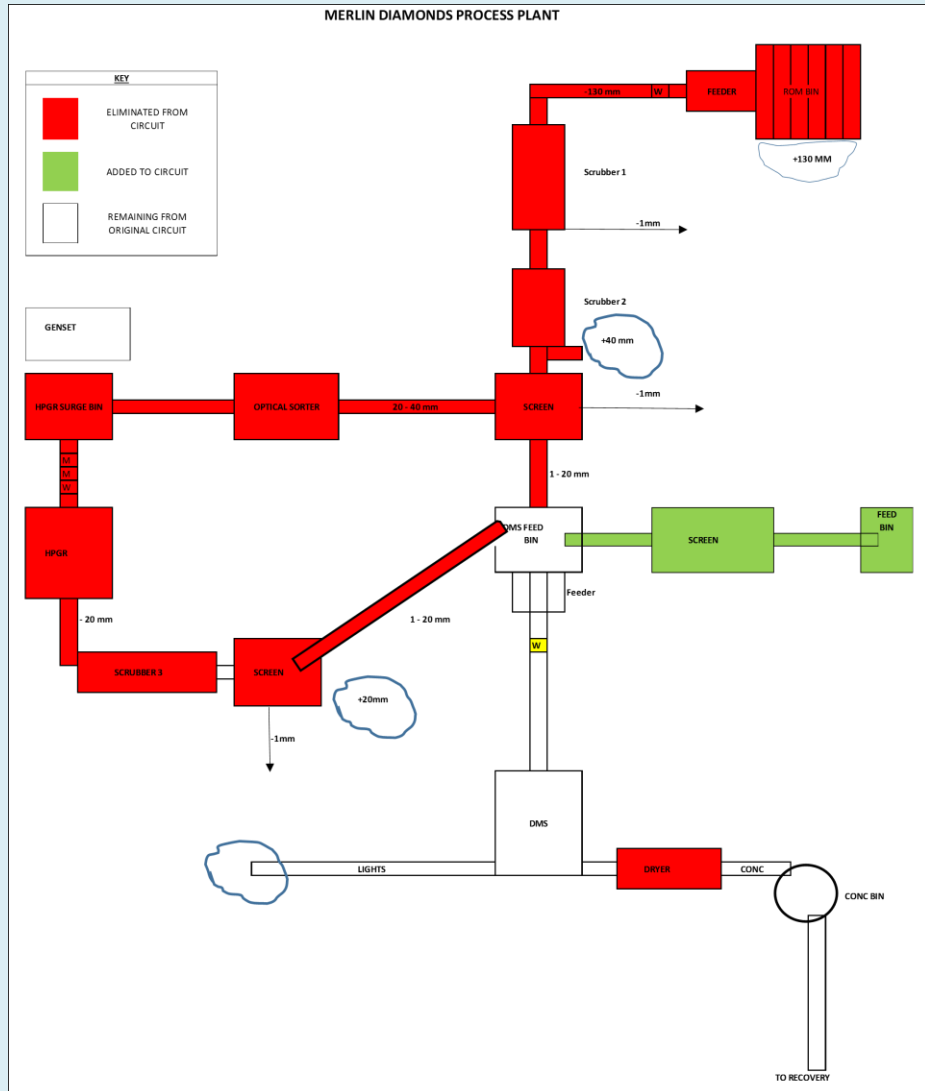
MERLIN DIAMONDS PROCESS PLANT

KEY

ELIMINATED FROM CIRCUIT

ADDED TO CIRCUIT

REMAINING FROM ORIGINAL CIRCUIT

GENSET

-130 mm

W

FEEDER

ROM BIN

+130 MM

Scrubber 1

-1mm

Scrubber 2

+40 mm

HPGR SURGE BIN

OPTICAL SORTER

20 - 40 mm

SCREEN

-1mm

M

M

W

1 - 20 mm

HPGR

DMS FEED BIN

SCREEN

FEED BIN

Feeder

- 20 mm

1 - 20 mm

W

SCRUBBER 3

SCREEN

+20mm

-1mm

DMS

LIGHTS

DRYER

CONC

CONC BIN

TO RECOVERY